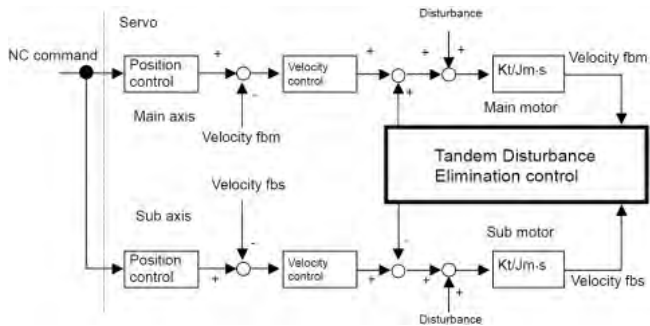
Servo

Disturbance

NC command

Position control

+

-

Velocity control

+

+

+

+

Kt/Jm·s

Velocity fbm

Main axis

Velocity fbm

Main motor

Tandem Disturbance Elimination control

Velocity fbs

Sub axis

-

Sub motor

Position control

+

Velocity control

+

+

+

Kt/Jm·s

Velocity fbs

+

Disturbance